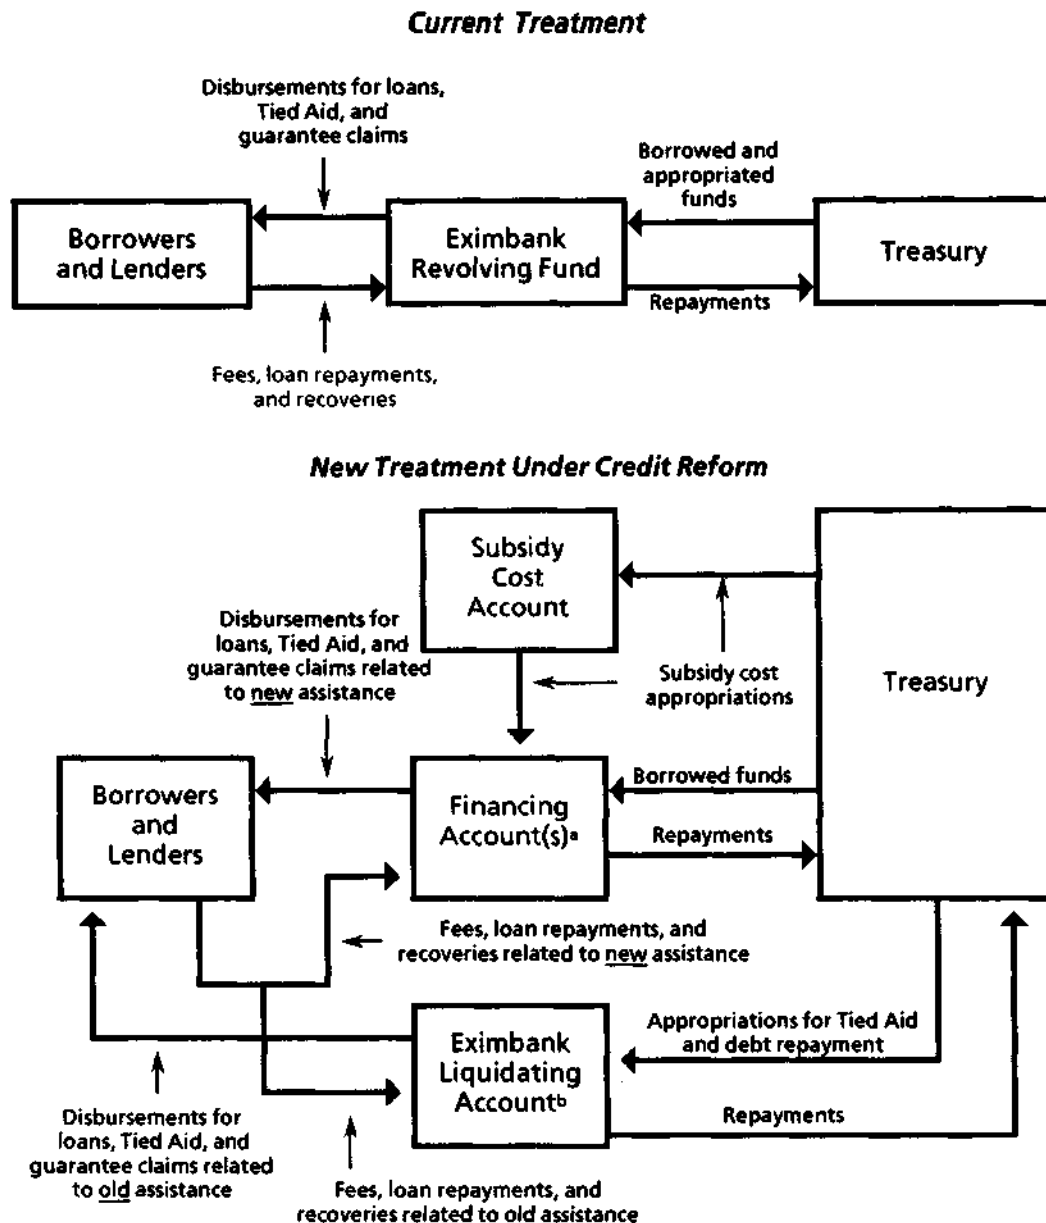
Current Treatment

Disbursements for loans, Tied Aid, and guarantee claims

Borrowers and Lenders

Eximbank Revolving Fund

Borrowed and appropriated funds

Treasury

Repayments

Fees, loan repayments, and recoveries

New Treatment Under Credit Reform

Subsidy Cost Account

Disbursements for loans, Tied Aid, and guarantee claims related to new assistance

Subsidy cost appropriations

Treasury

Borrowers and Lenders

Financing Account(s)$^a$

Borrowed funds

Repayments

Fees, loan repayments, and recoveries related to new assistance

Eximbank Liquidating Account$^b$

Appropriations for Tied Aid and debt repayment

Repayments

Disbursements for loans, Tied Aid, and guarantee claims related to old assistance

Fees, loan repayments, and recoveries related to old assistance